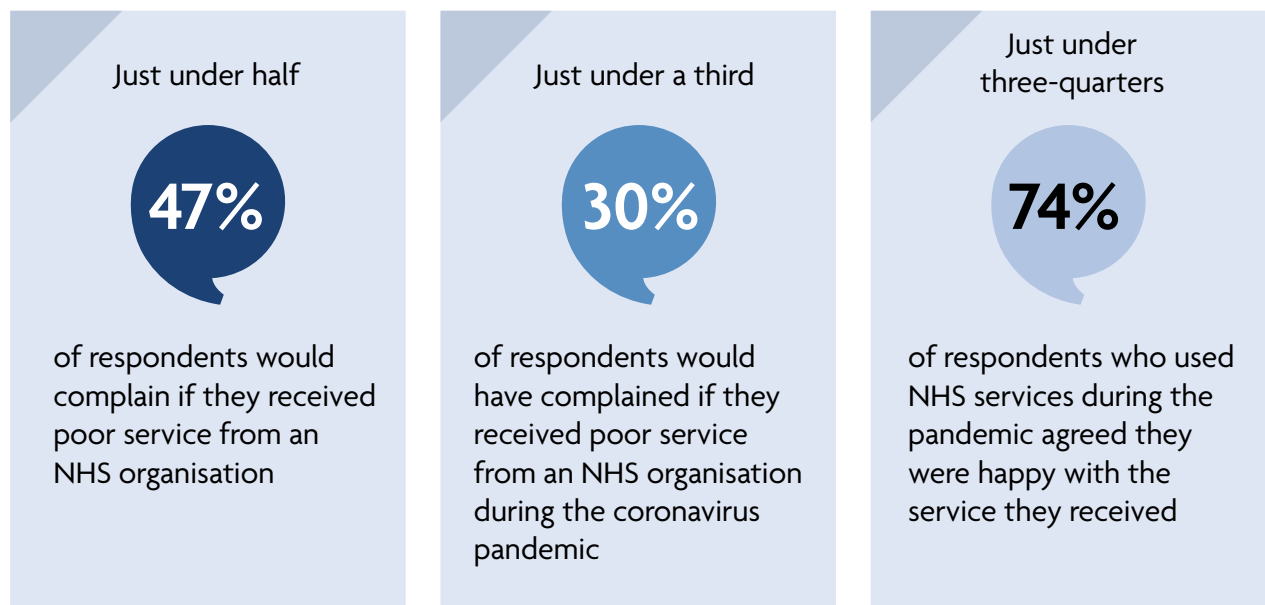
Just under half

47%

of respondents would complain if they received poor service from an NHS organisation

Just under a third

30%

of respondents would have complained if they received poor service from an NHS organisation during the coronavirus pandemic

Just under three-quarters

74%

of respondents who used NHS services during the pandemic agreed they were happy with the service they received